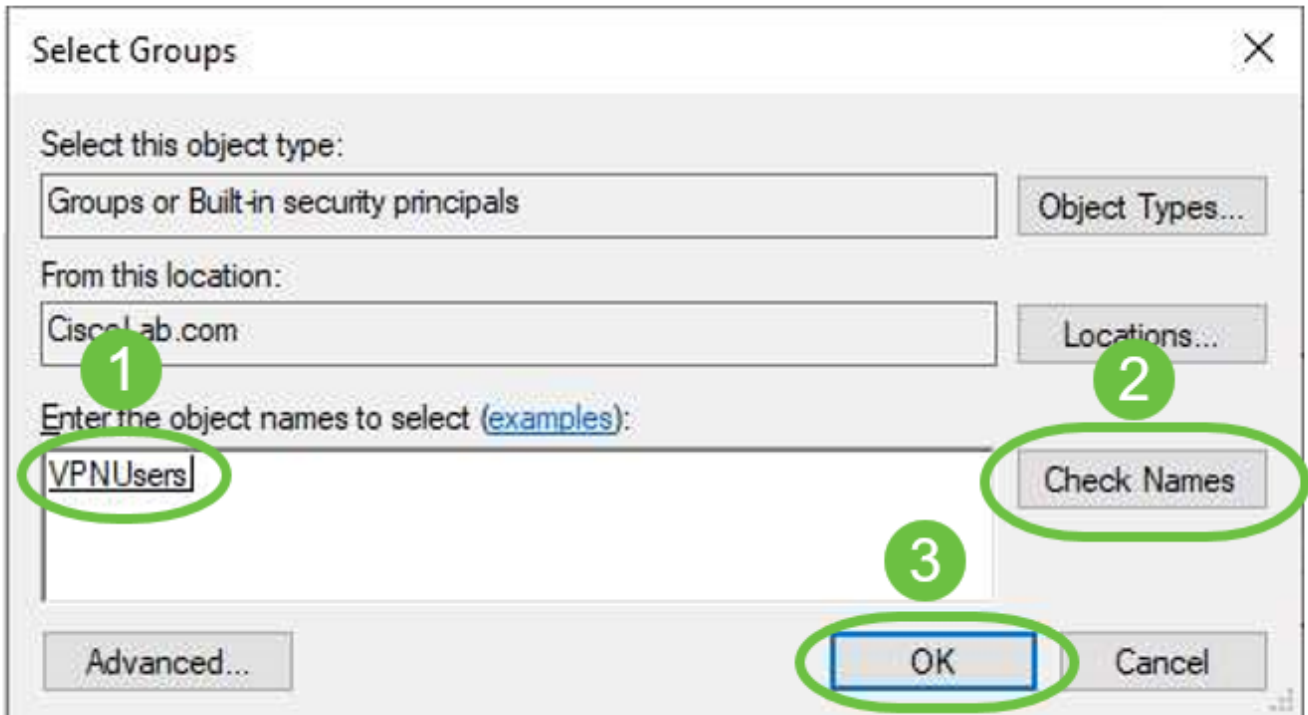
Select Groups

X

Select this object type:

Groups or Built-in security principals

Object Types...

From this location:

CiscoLab.com

Locations...

1

2

Enter the object names to select (examples):

VPNUsers

Check Names

3

Advanced...

OK

Cancel